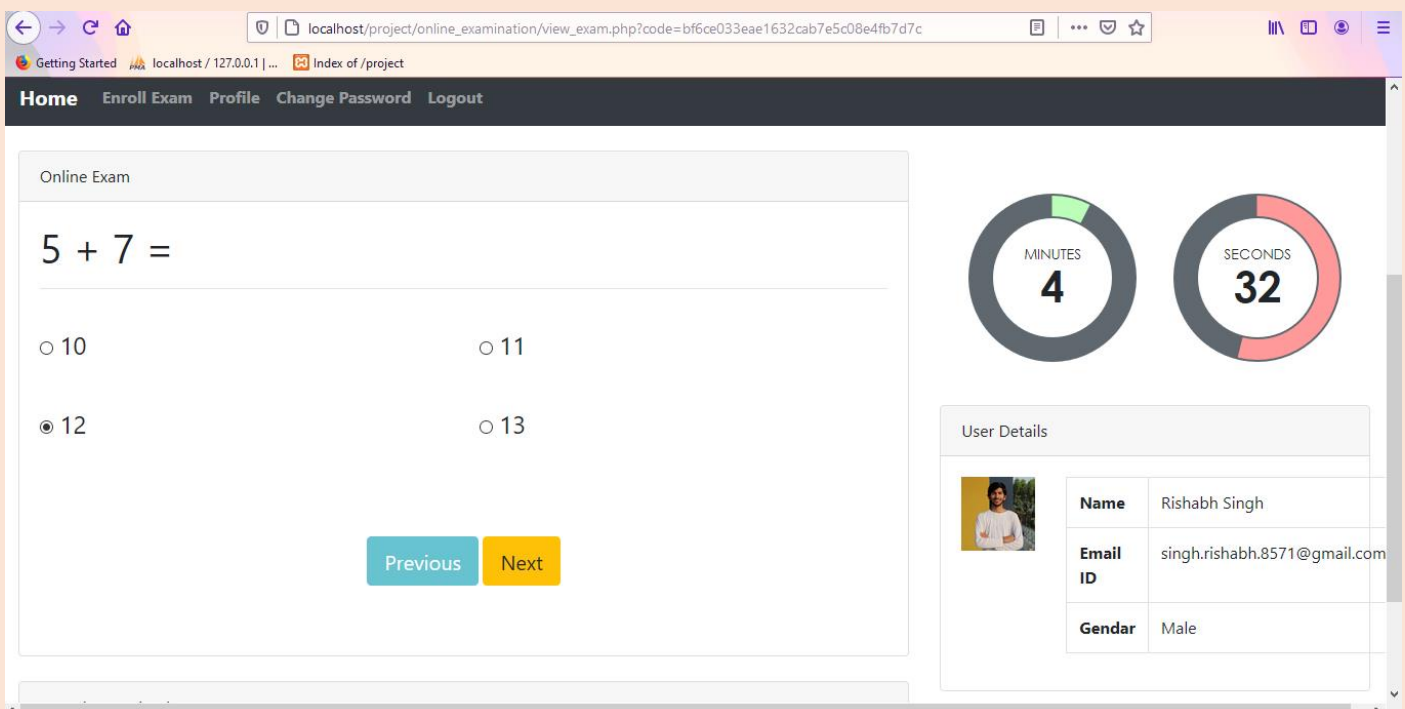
localhost/project/online_examination/view_exam.php?code=bf6ce033eae1632cab7e5c08e4fb7d7c

Getting Started localhost / 127.0.0.1 | ... Index of /project

Home Enroll Exam Profile Change Password Logout

Online Exam

5 + 7 =

○ 10 ○ 11

◉ 12 ○ 13

Previous Next

MINUTES 4

SECONDS 32

User Details

| Name | Rishabh Singh |
|---|---|
| Email ID | singh.rishabh.8571@gmail.com |
| Gendar | Male |